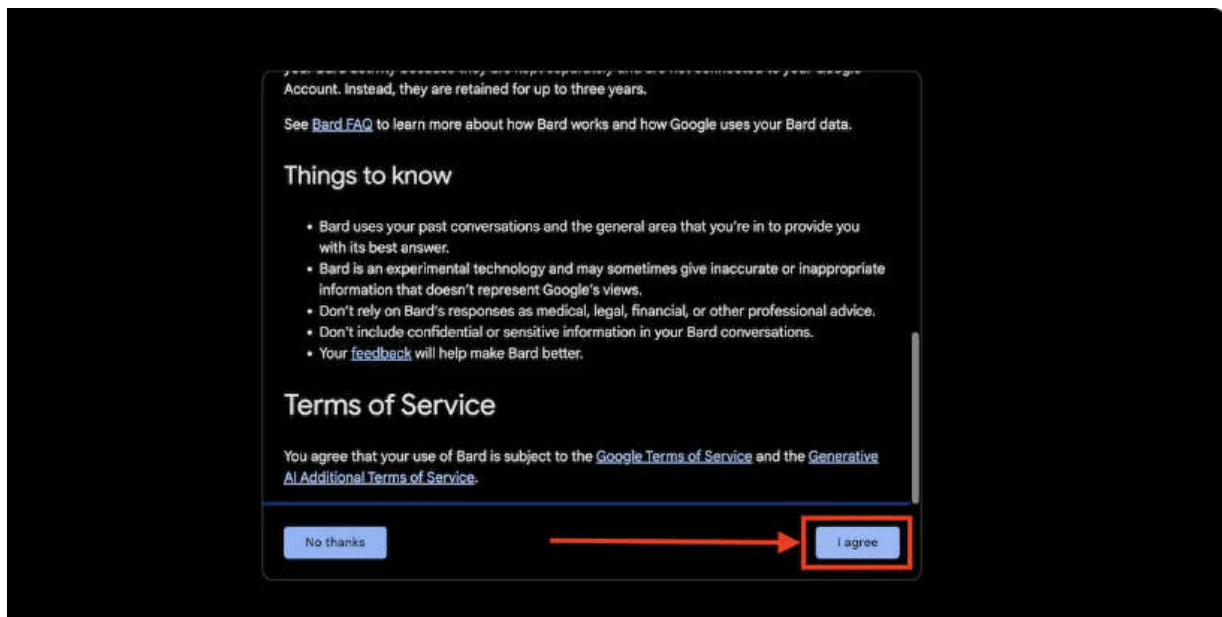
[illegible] Account. Instead, they are retained for up to three years.

See Bard FAQ to learn more about how Bard works and how Google uses your Bard data.

Things to know

- Bard uses your past conversations and the general area that you're in to provide you with its best answer.
- Bard is an experimental technology and may sometimes give inaccurate or inappropriate information that doesn't represent Google's views.
- Don't rely on Bard's responses as medical, legal, financial, or other professional advice.
- Don't include confidential or sensitive information in your Bard conversations.
- Your feedback will help make Bard better.

Terms of Service

You agree that your use of Bard is subject to the Google Terms of Service and the Generative AI Additional Terms of Service.

No thanks

I agree